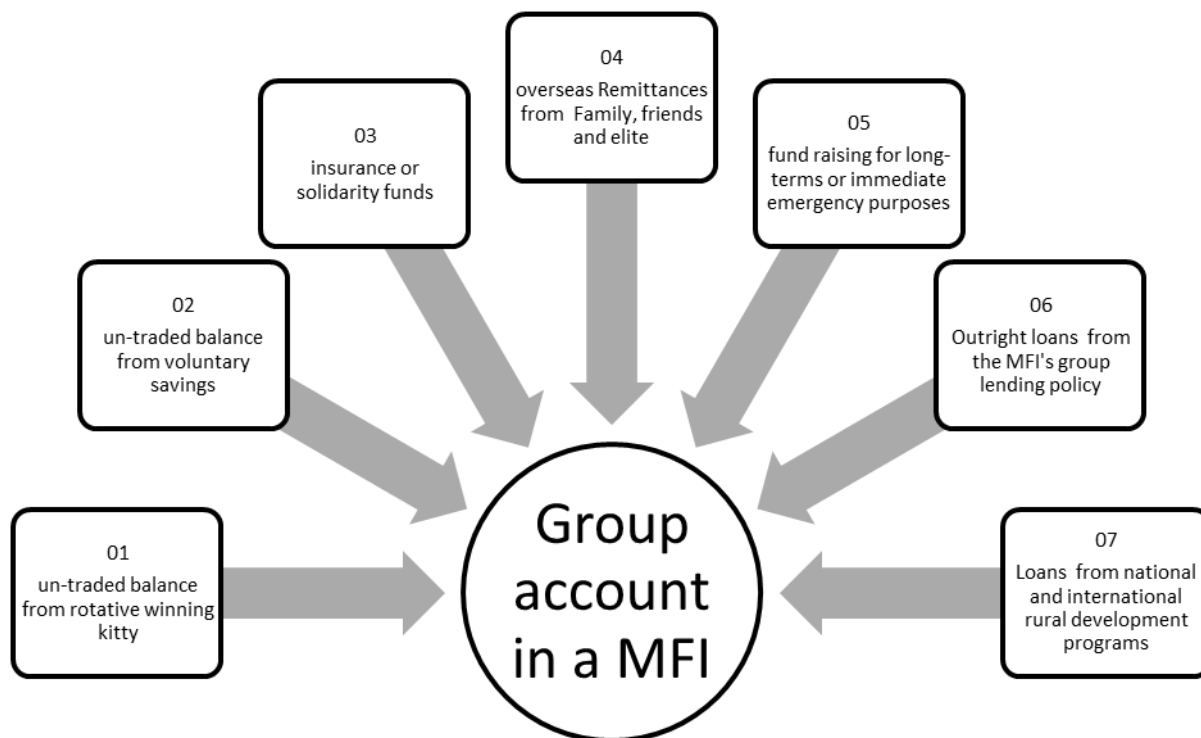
04
overseas Remittances from Family, friends and elite

03
insurance or solidarity funds

05
fund raising for long-terms or immediate emergency purposes

02
un-traded balance from voluntary savings

06
Outright loans from the MFI's group lending policy

01
un-traded balance from rotative winning kitty

Group account in a MFI

07
Loans from national and international rural development programs